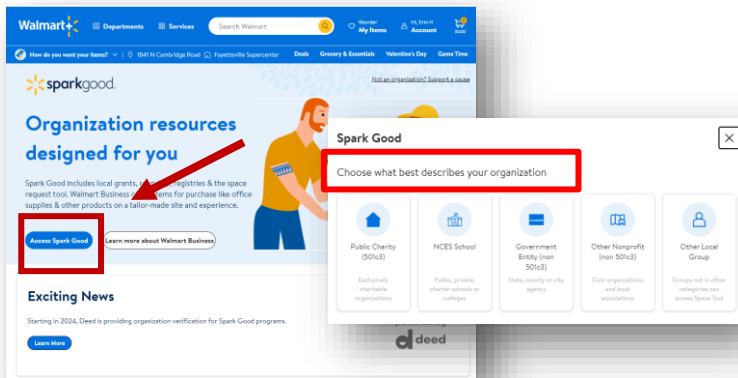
Walmart Departments Services Search Walmart Reorder My Items Hi, Erin H Account $0.00

How do you want your items? 1841 N Cambridge Road Fayetteville Supercenter Deals Grocery & Essentials Valentine's Day Game Time

sparkgood. Not an organization? Support a cause

Organization resources designed for you

Spark Good includes local grants, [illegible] registries & the space request tool. Walmart Business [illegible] items for purchase like office supplies & other products on a tailor-made site and experience.

Access Spark Good Learn more about Walmart Business

Exciting News

Starting in 2024, Deed is providing organization verification for Spark Good programs.

Learn More

deed

Spark Good

Choose what best describes your organization

Public Charity (501c3)
Exclusively charitable organizations

NCES School
Public, private, charter schools or colleges

Government Entity (non 501c3)
State, county or city agency

Other Nonprofit (non 501c3)
Civic organizations and local associations

Other Local Group
Groups not in other categories can access Space Tool